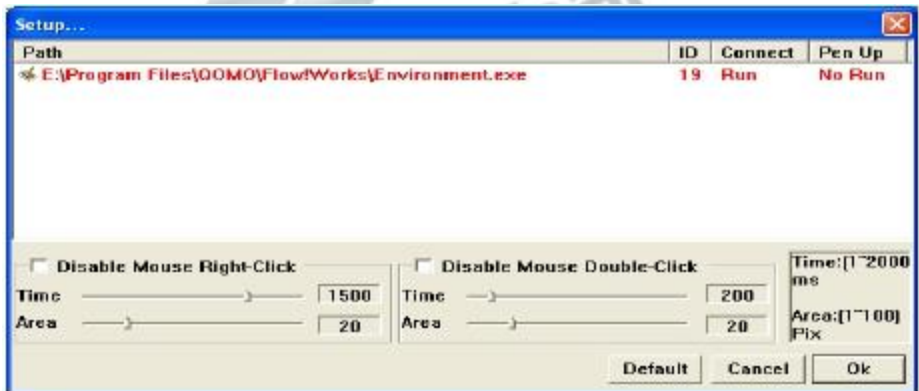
Setup...

| Path | ID | Connect | Pen Up |
|---|---|---|---|
| E:\Program Files\QOMO\FlowWorks\Environment.exe | 19 | Run | No Run |

Disable Mouse Right-Click
Time 1500
Area 20

Disable Mouse Double-Click
Time 200
Area 20

Time:[1~2000] ms
Area:[1~100] Pix

Default Cancel Ok